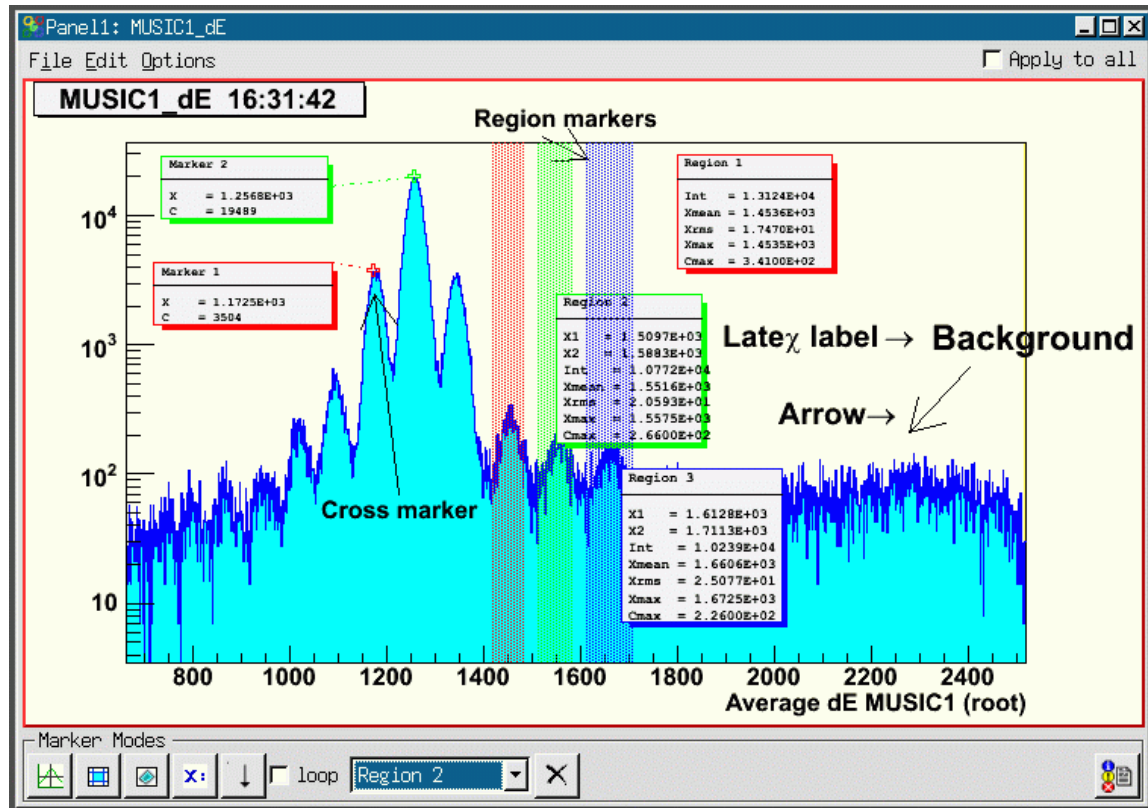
Panel1: MUSIC1_dE

File Edit Options

Apply to all

MUSIC1_dE 16:31:42

Region markers

Marker 2
X = 1.2568E+03
C = 19489

Region 1
Int = 1.3124E+04
Xmean = 1.4536E+03
Xrms = 1.7470E+01
Xmax = 1.4535E+03
Cmax = 3.4100E+02

Marker 1
X = 1.1725E+03
C = 3504

Region 2
X1 = 1.5097E+03
X2 = 1.5883E+03
Int = 1.0772E+04
Xmean = 1.5516E+03
Xrms = 2.0593E+01
Xmax = 1.5575E+03
Cmax = 2.6600E+02

Late$\chi$ label → Background

Arrow→

Cross marker

Region 3
X1 = 1.6128E+03
X2 = 1.7113E+03
Int = 1.0239E+04
Xmean = 1.6606E+03
Xrms = 2.5077E+01
Xmax = 1.6725E+03
Cmax = 2.2600E+02

$10^4$
$10^3$
$10^2$
10

800 1000 1200 1400 1600 1800 2000 2200 2400

Average dE MUSIC1 (root)

Marker Modes

x:

loop

Region 2